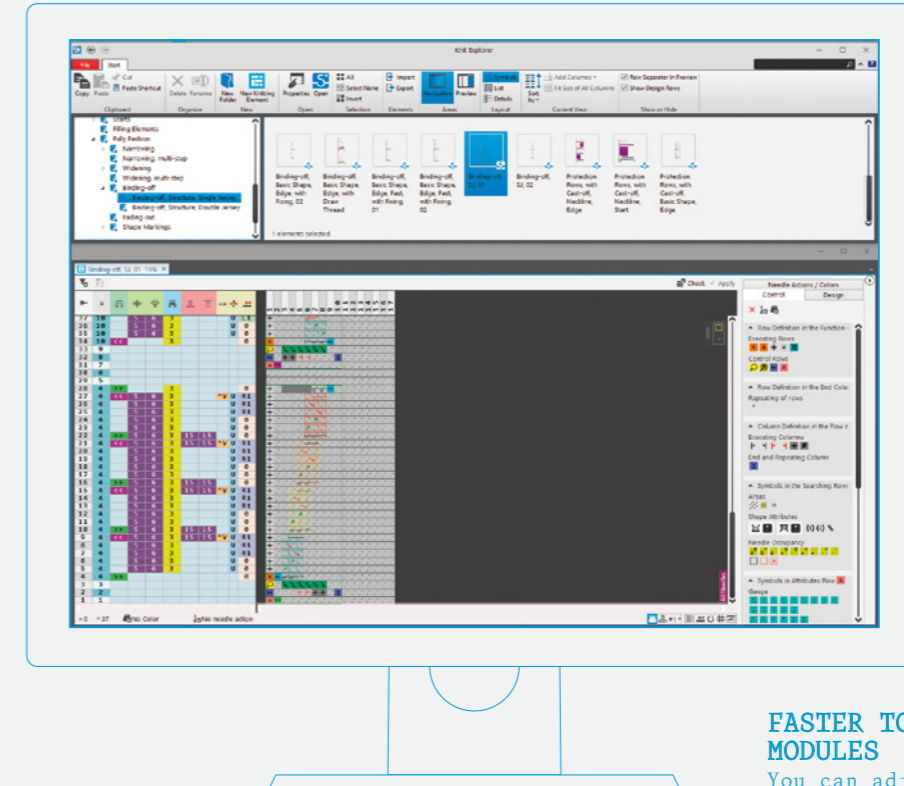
Knit Explorer

File Start

Copy Paste Cut Paste Shortcut Clipboard Delete Rename Organize New Folder New Knitting Element New Properties Open Open All Select None Invert Selection Import Export Elements Navigation Preview Areas Symbols List Details Layout Sort by Add Columns Fit Sizes of All Columns Current View Row Separator in Preview Show Design Rows Show or Hide

Filling Elements
Fully Fashion
Narrowing
Narrowing, multi-step
Widening
Widening, multi-step
Binding-off
Binding-off, Structure, Single Jersey
Binding-off, Structure, Double Jersey
Fading-out
Shape Markings

Binding-off, Basic Shape, Edge, with Fixing, 02
Binding-off, Basic Shape, Edge, with Draw Thread
Binding-off, Basic Shape, Edge, Fast, with Fixing, 01
Binding-off, Basic Shape, Edge, Fast, with Fixing, 02
Binding-off, SJ, 01
Binding-off, SJ, 02
Protection Rows, with Cast-off, Neckline, Edge
Protection Rows, with Cast-off, Neckline, Start
Protection Rows, with Cast-off, Basic Shape, Edge

1 elements selected

Binding-off, SJ, 01 *

Check Apply

Needle Actions / Colors
Control Design

Row Definition in the Function
Executing Rows
Control Rows
Row Definition in the End Color
Repeating of rows
Column Definition in the Row
Executing Columns
End and Repeating Column
Symbols in the Searching Rows
Areas
Shape Attributes
Needle Occupancy
Symbols in Attributes Row
Gauge

No Color No needle action

FASTER TO
MODULES
You can ad